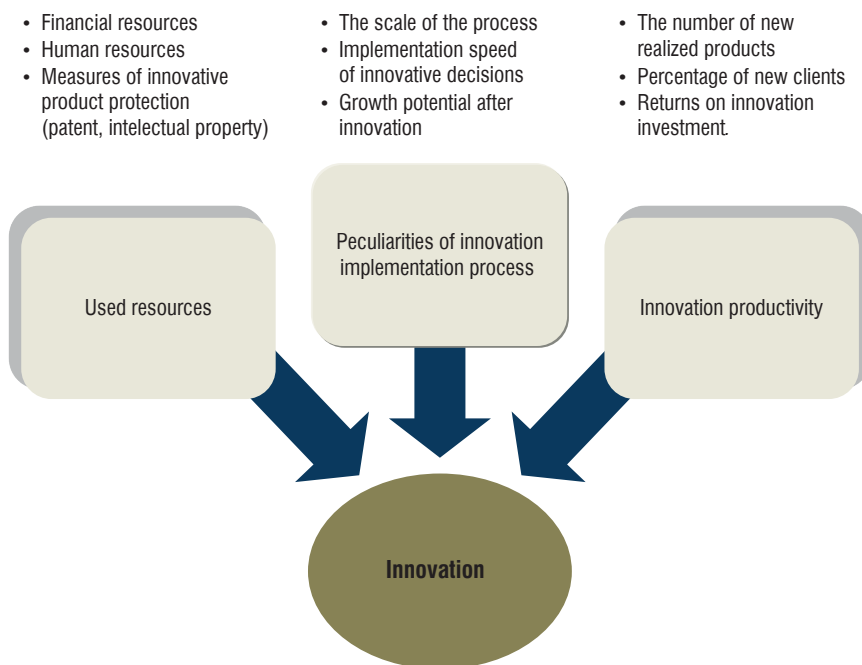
• Financial resources
• Human resources
• Measures of innovative product protection (patent, intelectual property)

• The scale of the process
• Implementation speed of innovative decisions
• Growth potential after innovation

• The number of new realized products
• Percentage of new clients
• Returns on innovation investment.

Used resources

Peculiarities of innovation implementation process

Innovation productivity

Innovation